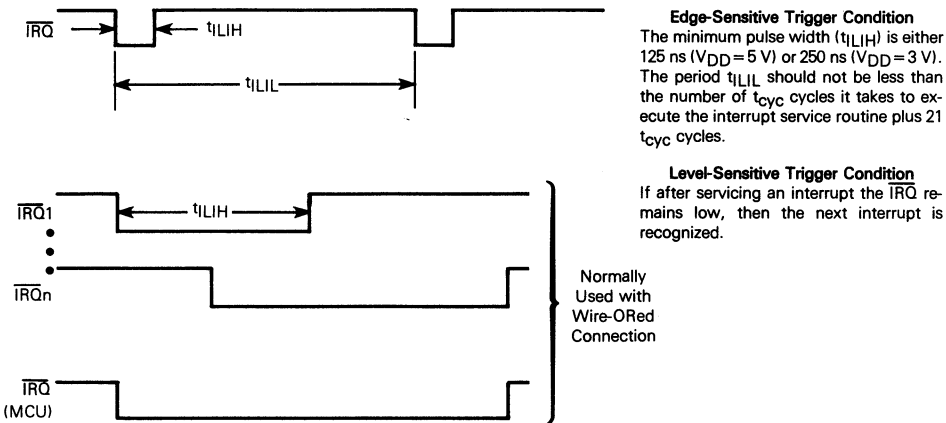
$\overline{IRQ}$

$t_{ILIH}$

$t_{ILIL}$

**Edge-Sensitive Trigger Condition**
The minimum pulse width ($t_{ILIH}$) is either 125 ns ($V_{DD}=5$ V) or 250 ns ($V_{DD}=3$ V). The period $t_{ILIL}$ should not be less than the number of $t_{cyc}$ cycles it takes to execute the interrupt service routine plus 21 $t_{cyc}$ cycles.

**Level-Sensitive Trigger Condition**
If after servicing an interrupt the $\overline{IRQ}$ remains low, then the next interrupt is recognized.

$\overline{IRQ}1$

$t_{ILIH}$

$\overline{IRQ}n$

Normally Used with Wire-ORed Connection

$\overline{IRQ}$
(MCU)